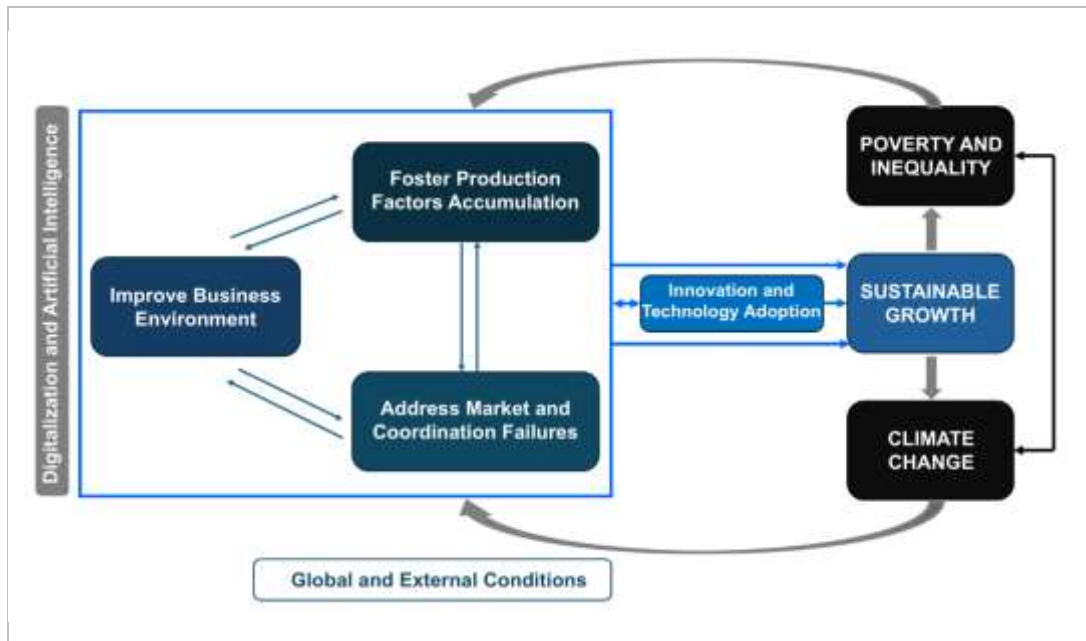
Digitalization and Artificial Intelligence

Foster Production Factors Accumulation

Improve Business Environment

Address Market and Coordination Failures

Innovation and Technology Adoption

POVERTY AND INEQUALITY

SUSTAINABLE GROWTH

CLIMATE CHANGE

Global and External Conditions